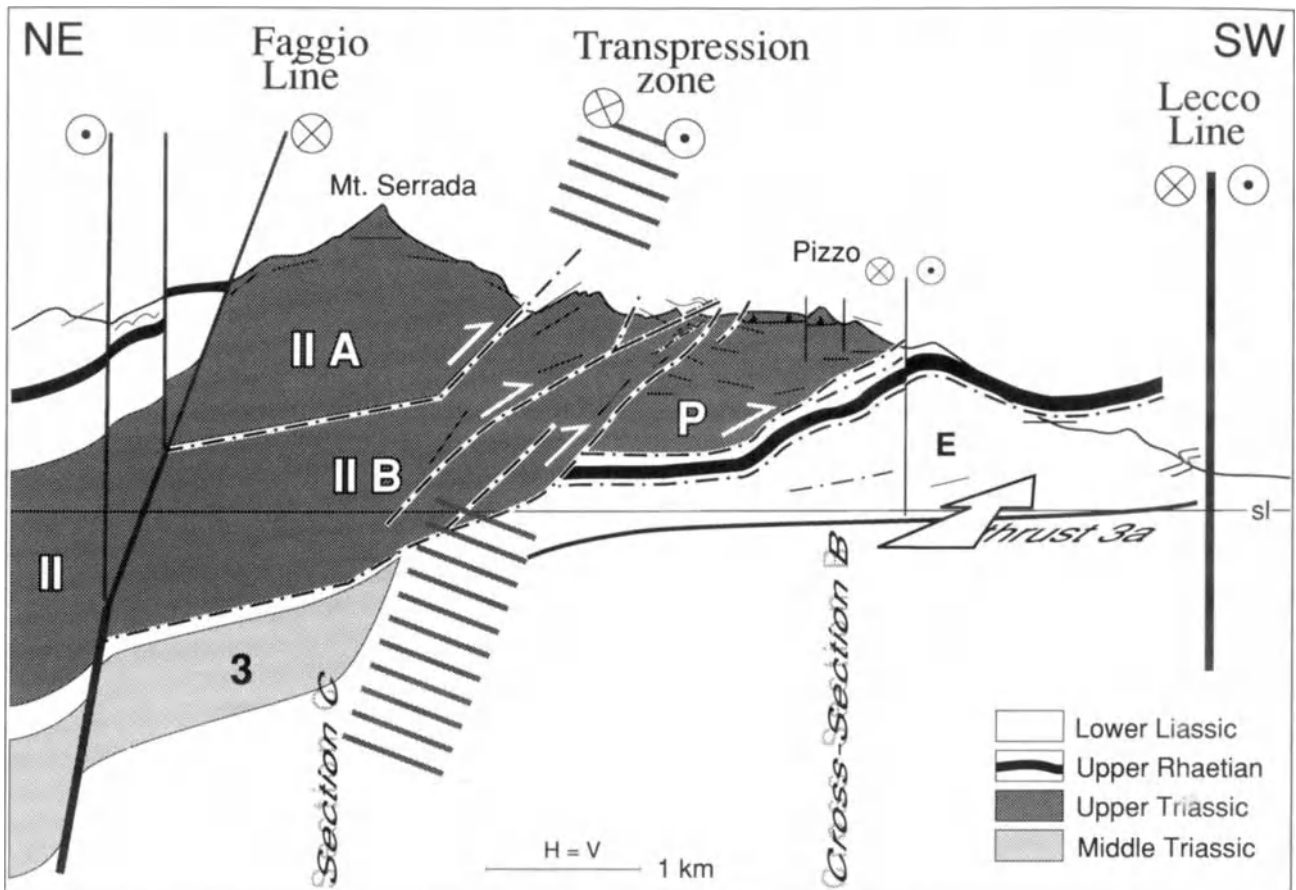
NE

Faggio Line

Transpression zone

SW

Lecco Line

Mt. Serrada

Pizzo

II A

II B

P

E

II

3

sl

thrust 3a

Section C

Cross-Section B

H = V

1 km

Lower Liassic
Upper Rhaetian
Upper Triassic
Middle Triassic